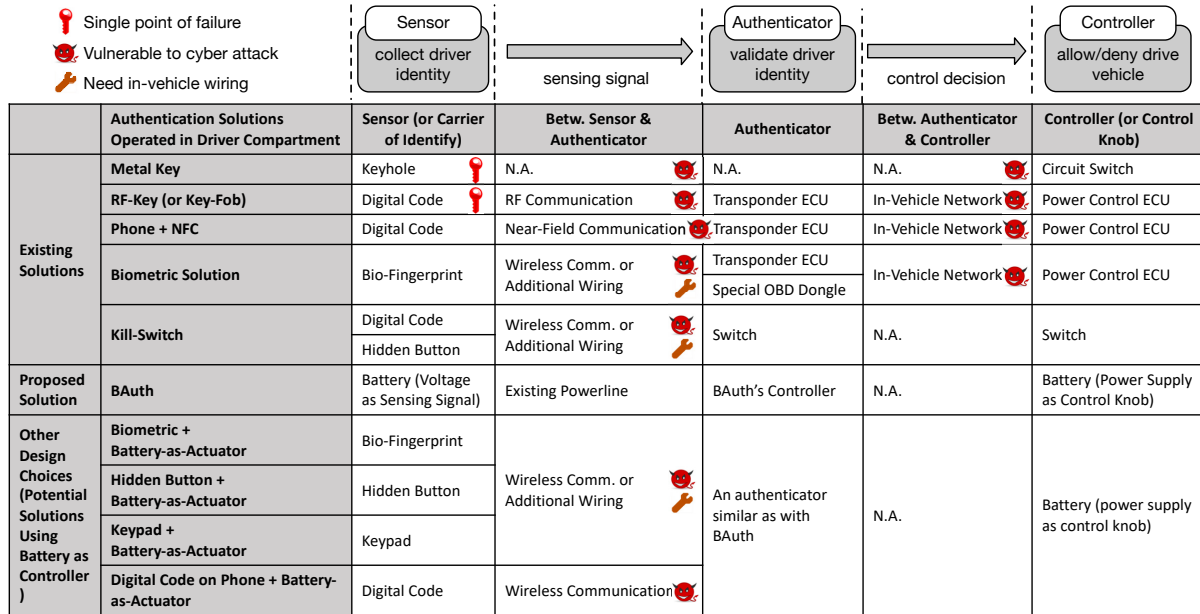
Single point of failure
Vulnerable to cyber attack
Need in-vehicle wiring

Sensor
collect driver identity

sensing signal

Authenticator
validate driver identity

control decision

Controller
allow/deny drive vehicle

| | Authentication Solutions Operated in Driver Compartment | Sensor (or Carrier of Identify) | Betw. Sensor & Authenticator | Authenticator | Betw. Authenticator & Controller | Controller (or Control Knob) |
|---|---|---|---|---|---|---|
| Existing Solutions | Metal Key | Keyhole | N.A. | N.A. | N.A. | Circuit Switch |
| | RF-Key (or Key-Fob) | Digital Code | RF Communication | Transponder ECU | In-Vehicle Network | Power Control ECU |
| | Phone + NFC | Digital Code | Near-Field Communication | Transponder ECU | In-Vehicle Network | Power Control ECU |
| | Biometric Solution | Bio-Fingerprint | Wireless Comm. or Additional Wiring | Transponder ECU / Special OBD Dongle | In-Vehicle Network | Power Control ECU |
| | Kill-Switch | Digital Code / Hidden Button | Wireless Comm. or Additional Wiring | Switch | N.A. | Switch |
| Proposed Solution | BAuth | Battery (Voltage as Sensing Signal) | Existing Powerline | BAuth's Controller | N.A. | Battery (Power Supply as Control Knob) |
| Other Design Choices (Potential Solutions Using Battery as Controller ) | Biometric + Battery-as-Actuator | Bio-Fingerprint | Wireless Comm. or Additional Wiring | An authenticator similar as with BAuth | N.A. | Battery (power supply as control knob) |
| | Hidden Button + Battery-as-Actuator | Hidden Button | | | | |
| | Keypad + Battery-as-Actuator | Keypad | | | | |
| | Digital Code on Phone + Battery-as-Actuator | Digital Code | Wireless Communication | | | |